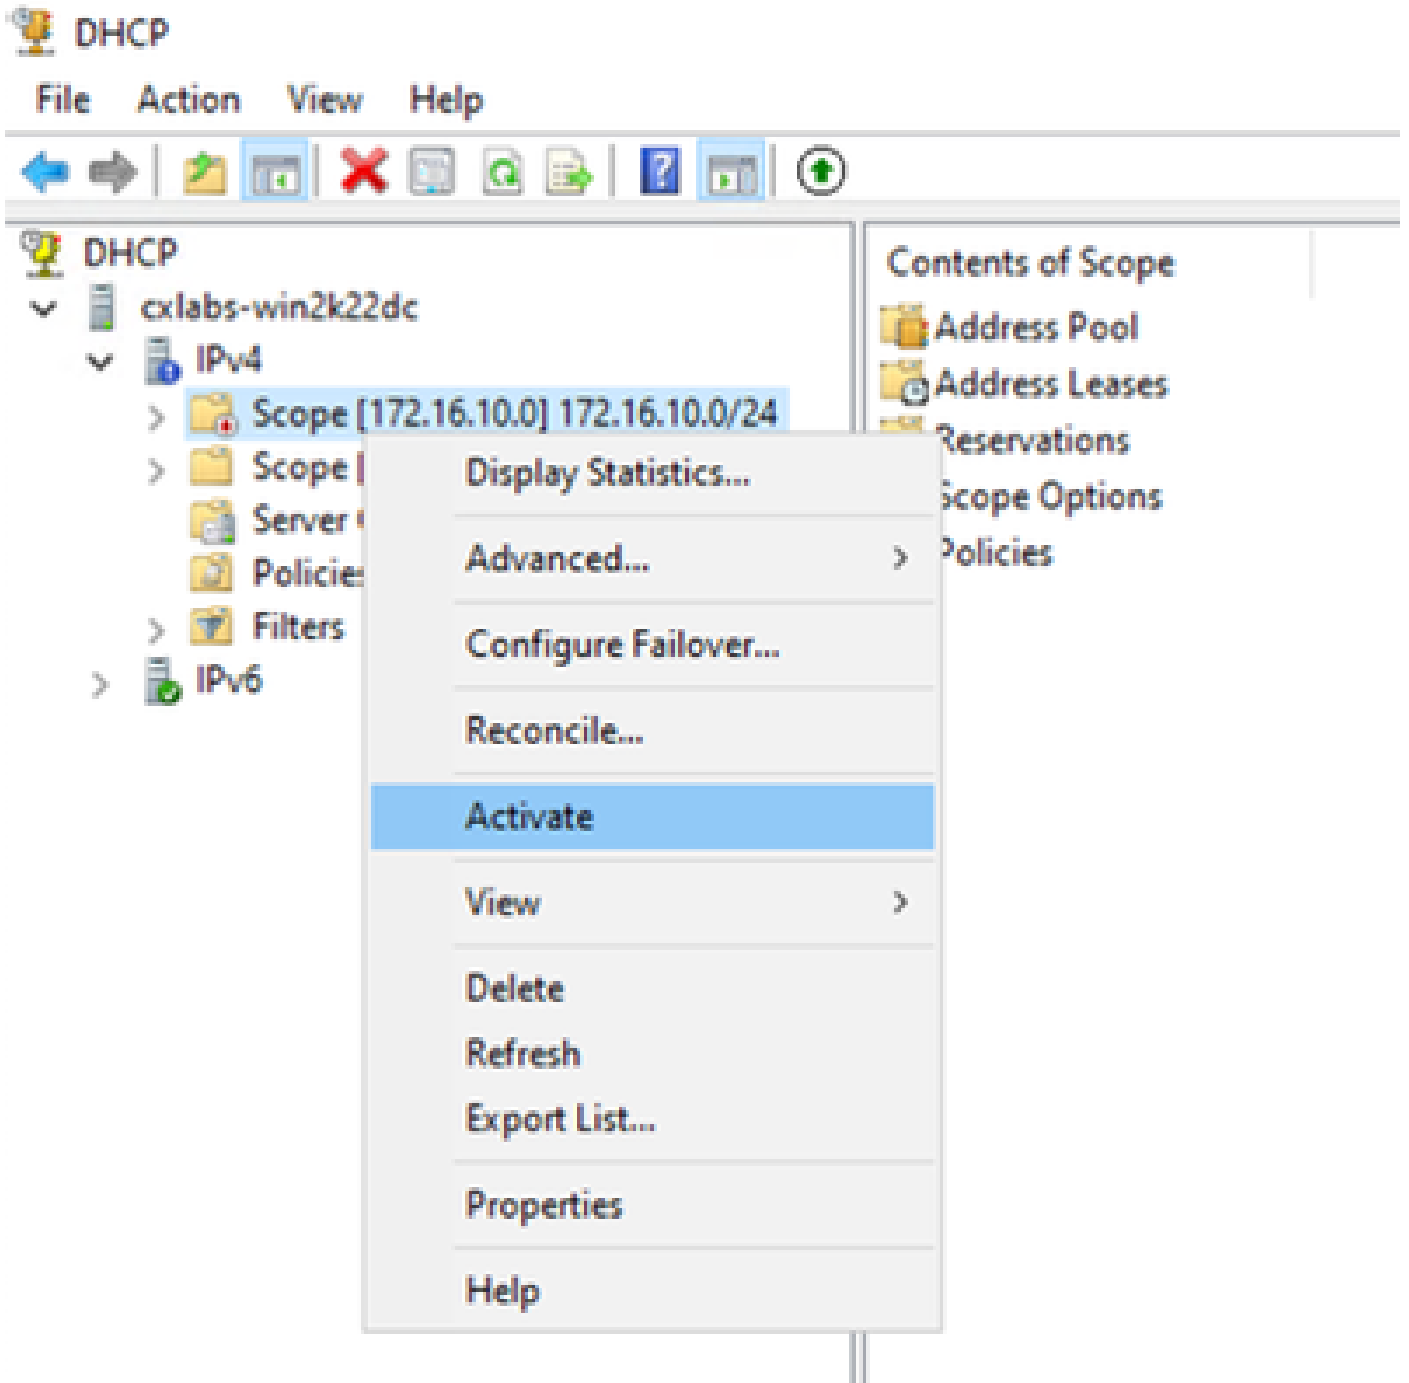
DHCP

File Action View Help

DHCP
cxlabs-win2k22dc
IPv4
Scope [172.16.10.0] 172.16.10.0/24
Scope [
Server
Policie
Filters
IPv6

Display Statistics...
Advanced...
Configure Failover...
Reconcile...
Activate
View
Delete
Refresh
Export List...
Properties
Help

Contents of Scope
Address Pool
Address Leases
Reservations
Scope Options
Policies